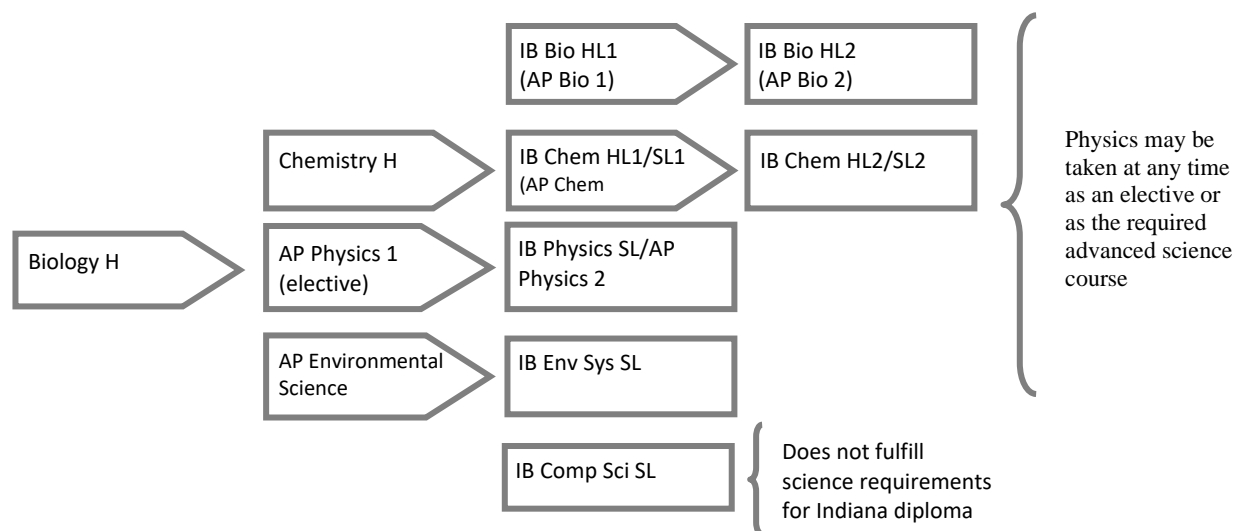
IB Bio HL1
(AP Bio 1)

IB Bio HL2
(AP Bio 2)

Chemistry H

IB Chem HL1/SL1
(AP Chem

IB Chem HL2/SL2

Physics may be taken at any time as an elective or as the required advanced science course

Biology H

AP Physics 1
(elective)

IB Physics SL/AP Physics 2

AP Environmental Science

IB Env Sys SL

IB Comp Sci SL

Does not fulfill science requirements for Indiana diploma